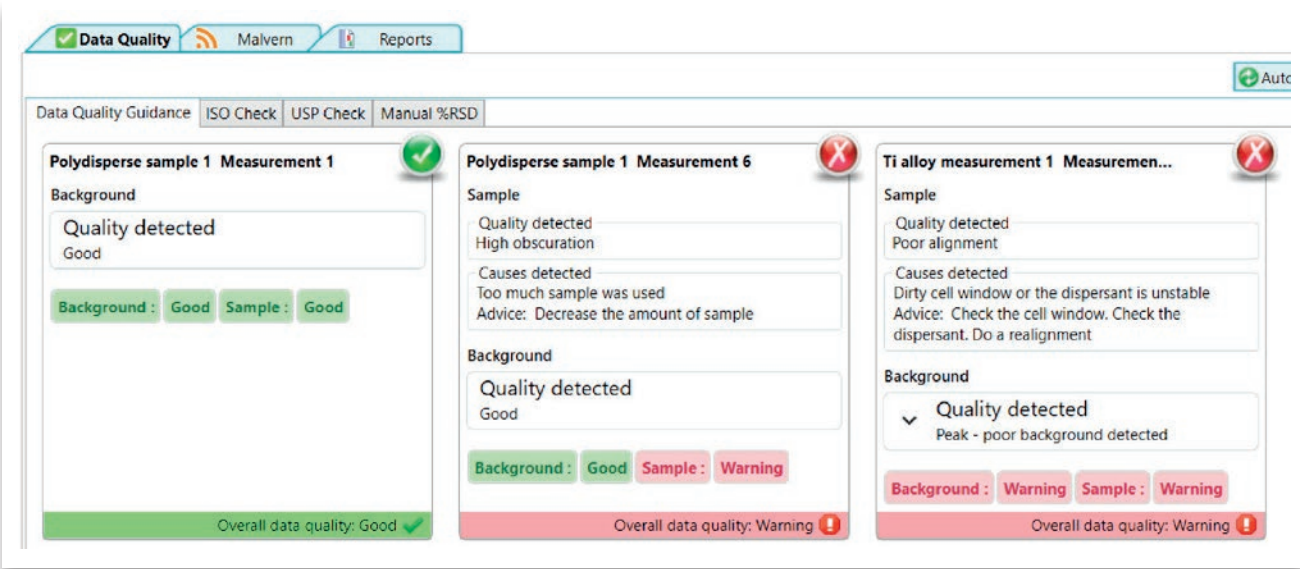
Data Quality | Malvern | Reports

Auto

Data Quality Guidance | ISO Check | USP Check | Manual %RSD

Polydisperse sample 1 Measurement 1

Background

Quality detected
Good

Background : Good Sample : Good

Overall data quality: Good

Polydisperse sample 1 Measurement 6

Sample

Quality detected
High obscuration

Causes detected
Too much sample was used
Advice: Decrease the amount of sample

Background

Quality detected
Good

Background : Good Sample : Warning

Overall data quality: Warning

Ti alloy measurement 1 Measuremen...

Sample

Quality detected
Poor alignment

Causes detected
Dirty cell window or the dispersant is unstable
Advice: Check the cell window. Check the dispersant. Do a realignment

Background

Quality detected
Peak - poor background detected

Background : Warning Sample : Warning

Overall data quality: Warning